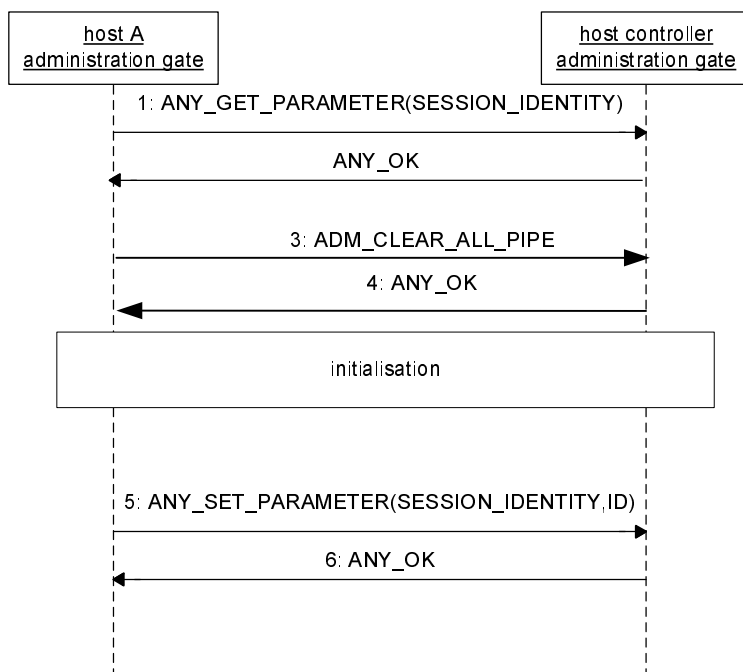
host A
administration gate

host controller
administration gate

1: ANY_GET_PARAMETER(SESSION_IDENTITY)

ANY_OK

3: ADM_CLEAR_ALL_PIPE

4: ANY_OK

initialisation

5: ANY_SET_PARAMETER(SESSION_IDENTITY,ID)

6: ANY_OK